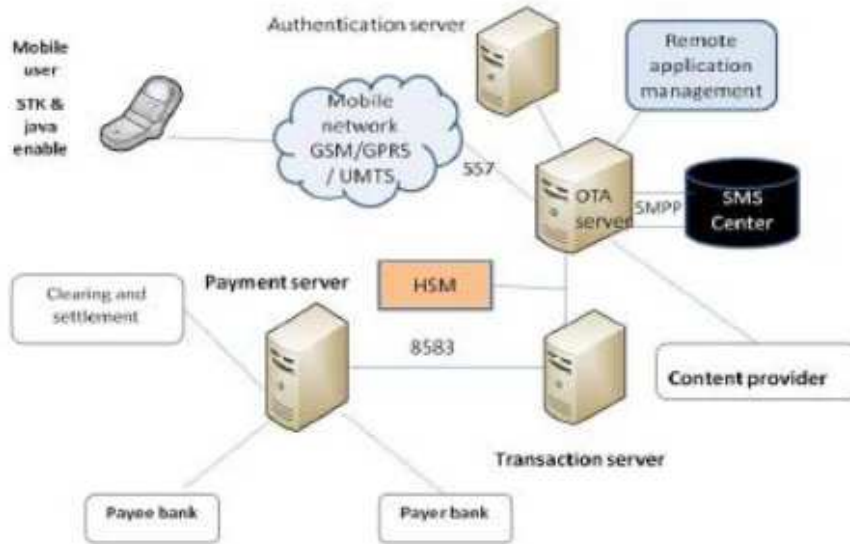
Authentication server

Mobile user

STK & java enable

Remote application management

Mobile network GSM/GPRS / UMTS

SS7

OTA server

SMPP

SMS Center

Clearing and settlement

Payment server

HSM

8583

Content provider

Transaction server

Payee bank

Payer bank